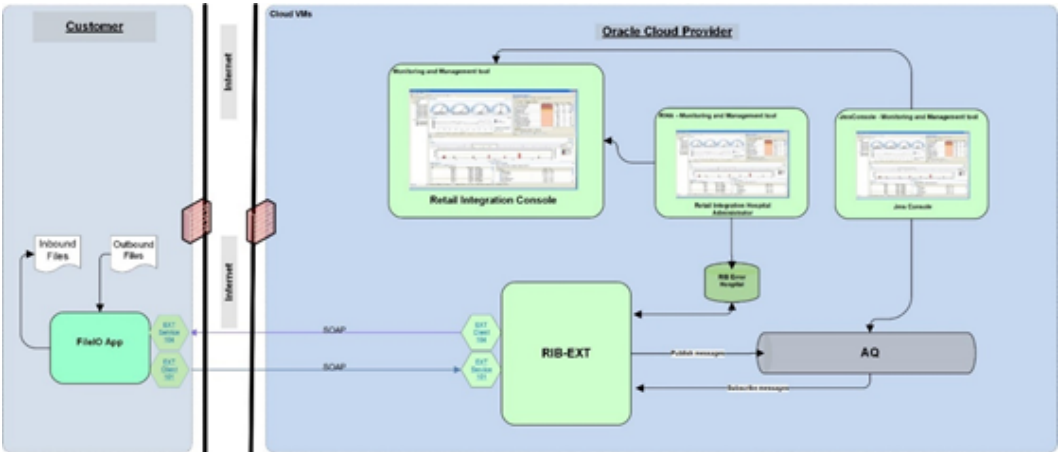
Customer

Internet

Internet

Cloud VMs

Oracle Cloud Provider

Monitoring and Management tool

Retail Integration Console

RIHA - Monitoring and Management tool

Retail Integration Hospital Administrator

JmxConsole - Monitoring and Management tool

Jmx Console

RIB Error Hospital

Inbound Files

Outbound Files

FileIO App

EXT Service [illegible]

EXT Client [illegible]

SOAP

SOAP

EXT Client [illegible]

EXT Service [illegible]

RIB-EXT

Publish messages

Subscribe messages

AQ